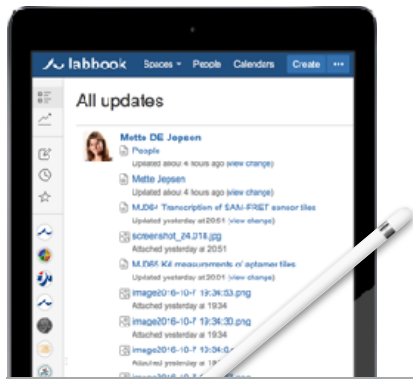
labbook Spaces People Calenders Create ···

All updates

Mette DE Jepsen
People
Updated about 4 hours ago (view change)
Mette Jepsen
Updated about 4 hours ago (view change)
MJ264 Transcription of SAM-FRET sensor tiles
Updated yesterday at 20:51 (view change)
screenshot_24.018.jpg
Attached yesterday at 20:51
MJ264 Kd measurements w/ aptamer tiles
Updated yesterday at 20:01 (view change)
image2016-10-7 19:34:53.png
Attached yesterday at 19:34
image2016-10-7 19:34:30.png
Attached yesterday at 19:34
image2016-10-7 19:34:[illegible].png
Attached yesterday at 19:34